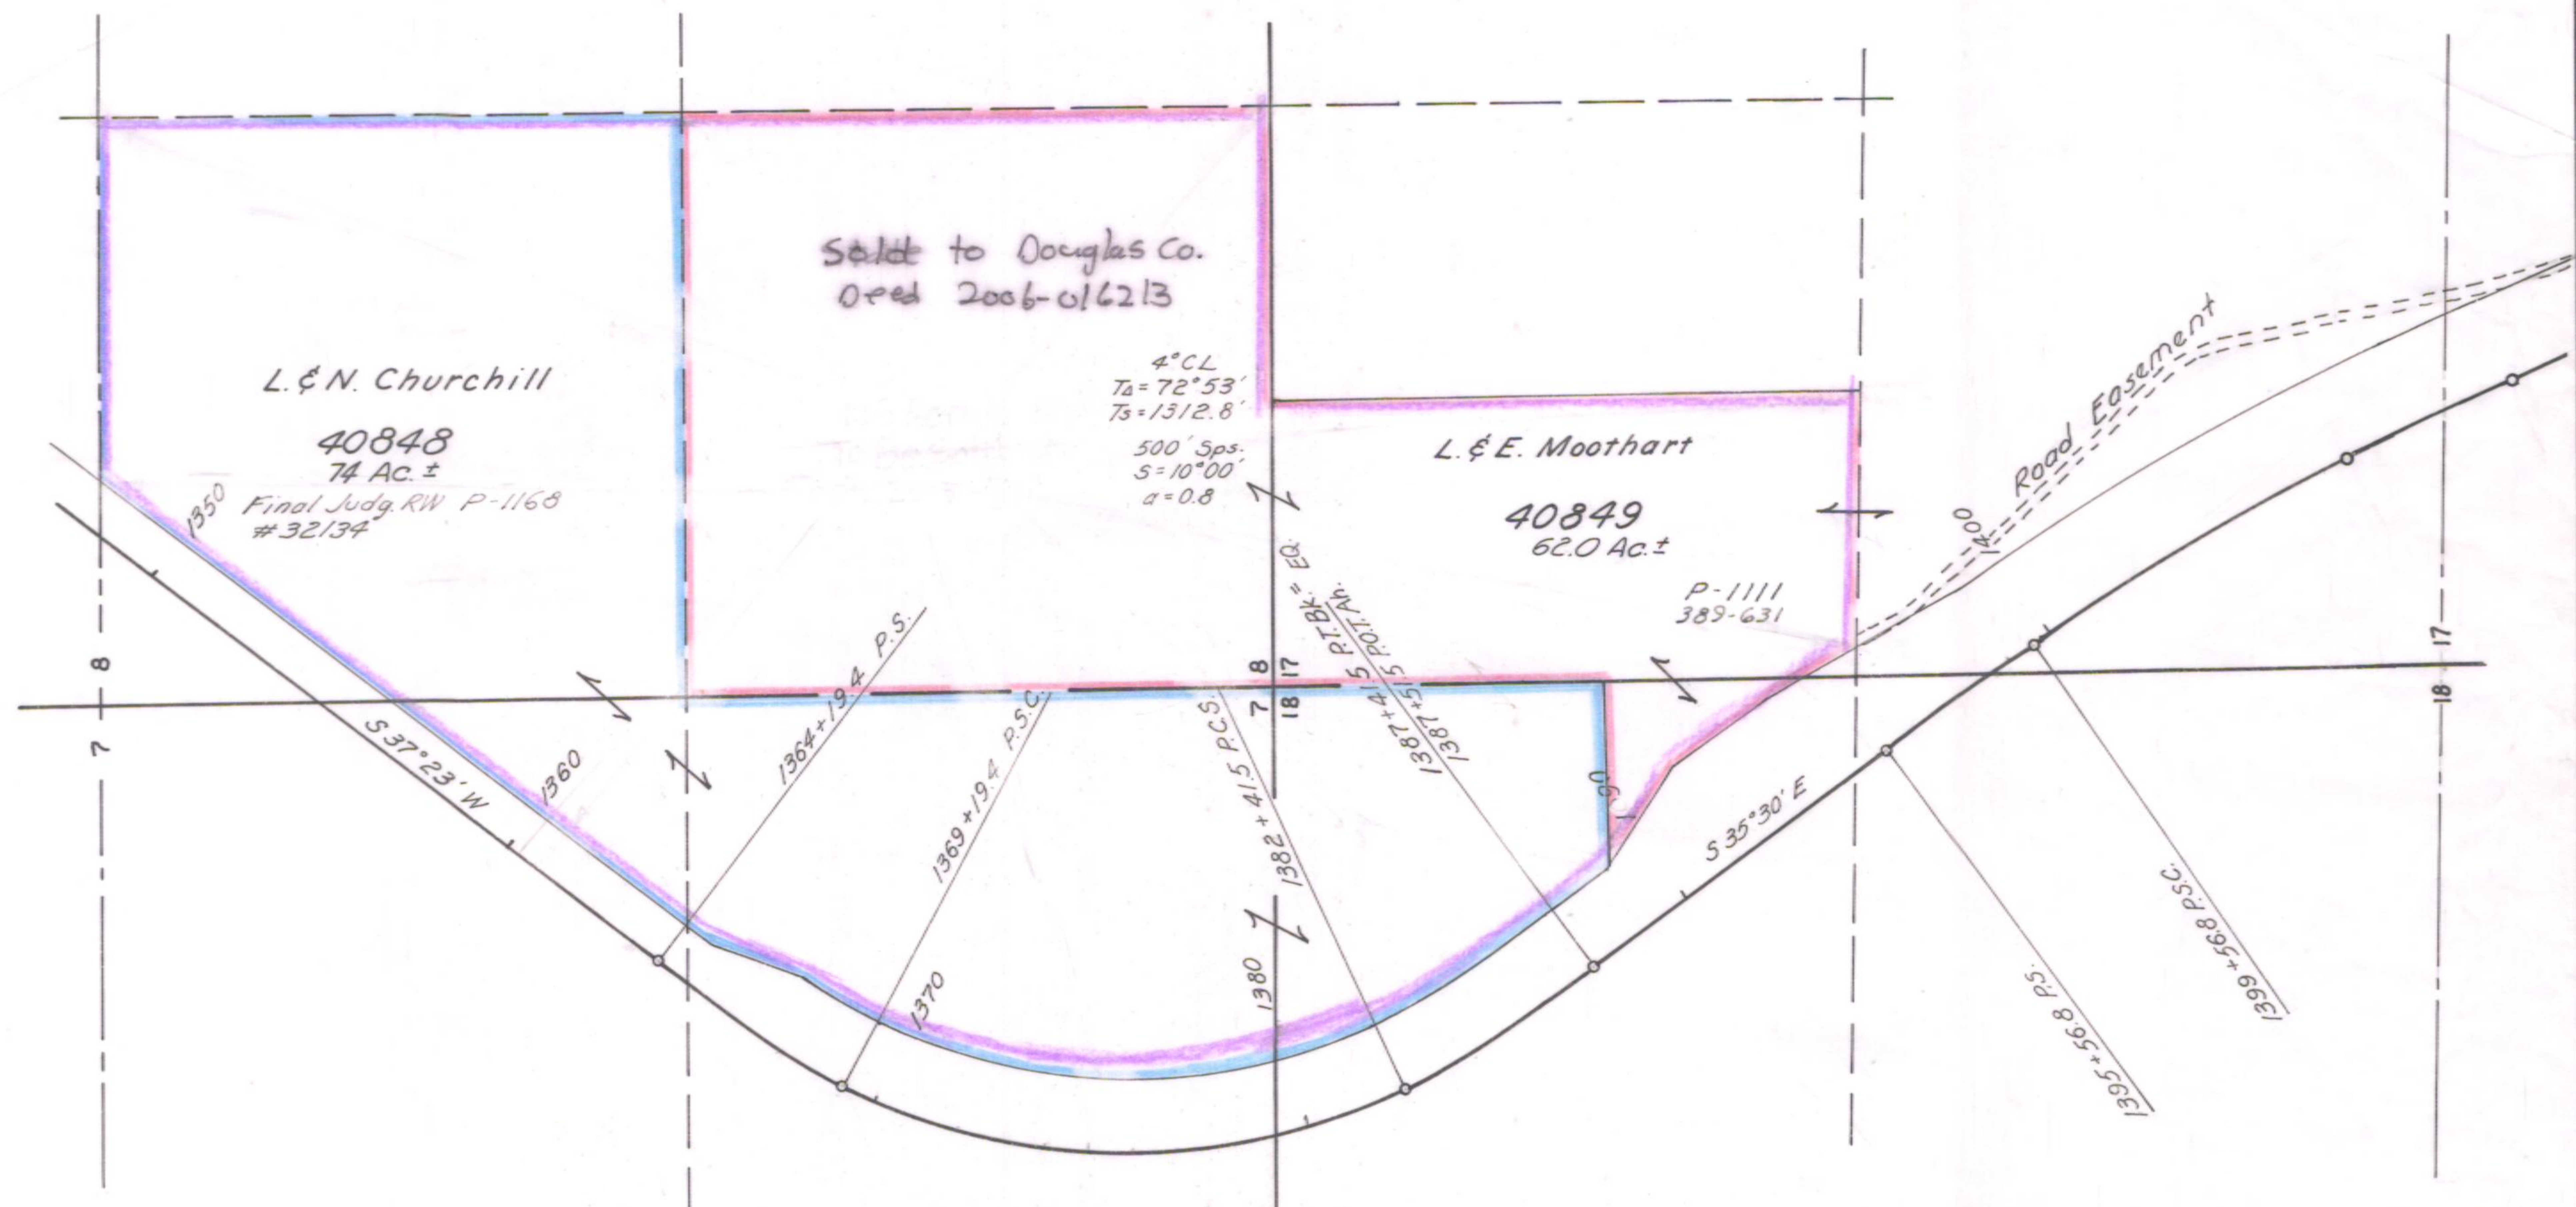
Soldt to Douglas Co.
Deed 2006-016213

L.&N. Churchill

40848
74 Ac.±

Final Judg. RW P-1168
#32134

1350

4°CL
TΔ=72°53'
Ts=1312.8'

500' Sps.
S=10°00'
a=0.8

L.&E. Moothart

40849
62.0 Ac.±

P-1111
389-631

Road Easement

1400

8
7

S 37°23' W

1360

1364+19.4 P.S.

1369+19.4 P.S.C.

1370

1380

1382+41.5 P.C.S.

7 8
18 17

P.T.Bk.=Eq.
1387+41.5 P.O.T.Ah.
1387+51.5

S 35°30' E

1395+56.8 P.S.

1399+56.8 P.S.C.

17
18